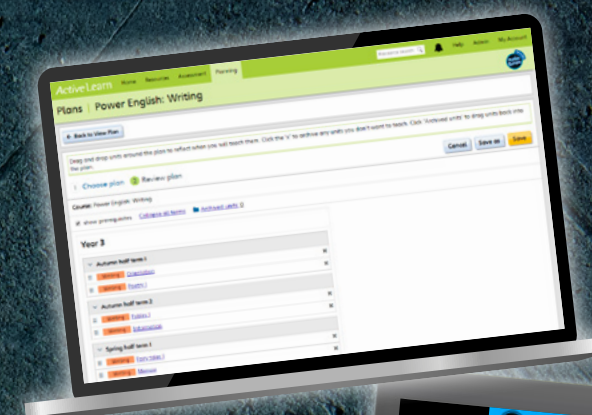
ActiveLearn Home Resources Assessment Planning

Help Admin My Account

Plans | Power English: Writing

Back to View Plan

Drag and drop units around the plan to reflect when you will teach them. Click the 'x' to archive any units you don't want to teach. Click 'Archived units' to drag units back into the plan.

Cancel Save as Save

1 Choose plan 2 Review plan

Course: Power English: Writing

Show prerequisites Collapse all terms Archived units: 0

Year 3

Autumn half term 1

Writing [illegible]

Writing Poetry 1

Autumn half term 2

Writing Fables 1

Writing Information

Spring half term 1

Writing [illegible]

Writing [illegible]